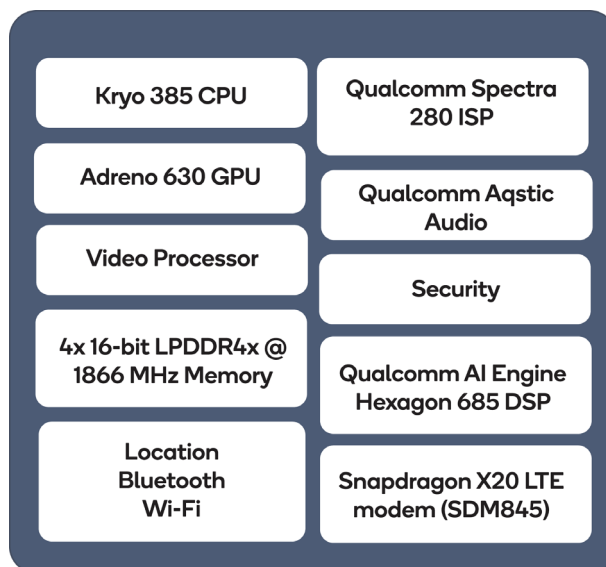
Kryo 385 CPU

Adreno 630 GPU

Video Processor

4x 16-bit LPDDR4x @ 1866 MHz Memory

Location
Bluetooth
Wi-Fi

Qualcomm Spectra 280 ISP

Qualcomm Aqstic Audio

Security

Qualcomm AI Engine Hexagon 685 DSP

Snapdragon X20 LTE modem (SDM845)